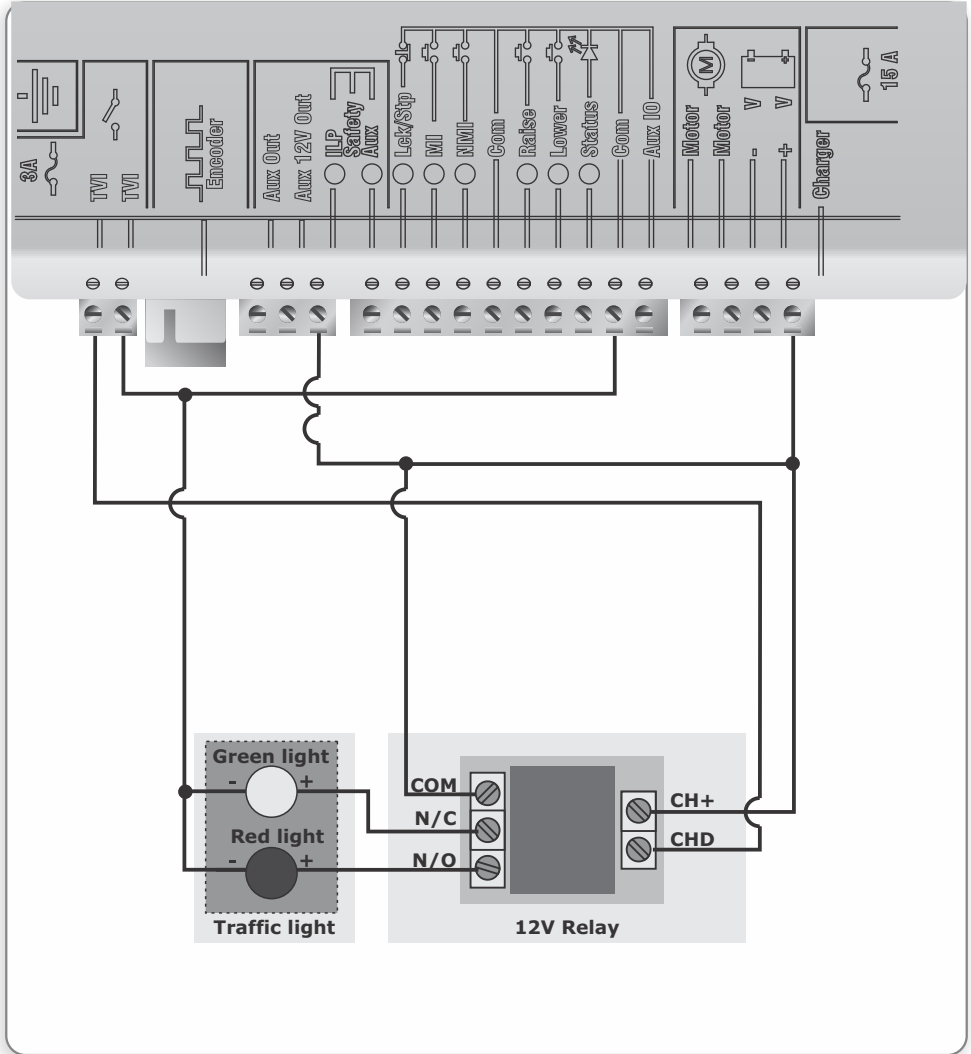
3A
TVI
TVI
Encoder
Aux Out
Aux 12V Out
ILP Safety
Aux
Lck/Stp
MI
NMI
Com
Raise
Lower
Status
Com
Aux IO
M
Motor
Motor
V
V
-
+
Charger
15 A

Green light
-
+
Red light
-
+
Traffic light

COM
N/C
N/O
CH+
CHD
12V Relay